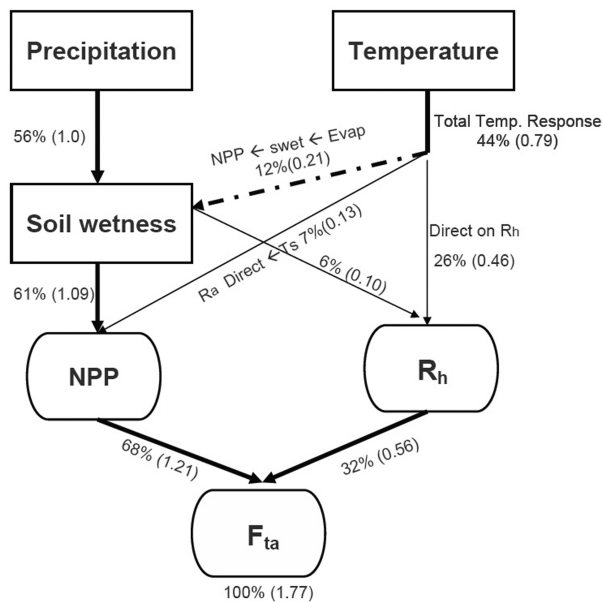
Precipitation

Temperature

56% (1.0)

Total Temp. Response
44% (0.79)

NPP ← swet ← Evap
12%(0.21)

Soil wetness

Direct on $R_h$
26% (0.46)

$R_a$ Direct ← Ts 7%(0.13)

6% (0.10)

61% (1.09)

NPP

$R_h$

68% (1.21)

32% (0.56)

$F_{ta}$

100% (1.77)